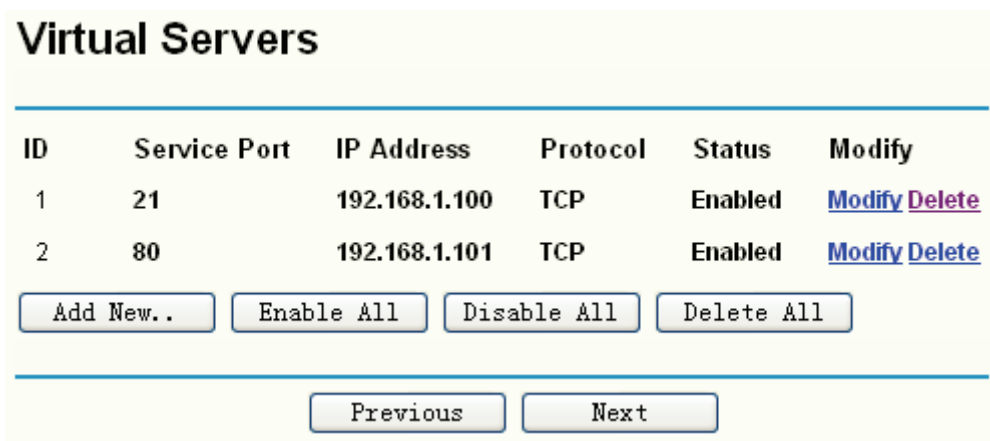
Virtual Servers

| ID | Service Port | IP Address | Protocol | Status | Modify |
|---|---|---|---|---|---|
| 1 | 21 | 192.168.1.100 | TCP | Enabled | Modify Delete |
| 2 | 80 | 192.168.1.101 | TCP | Enabled | Modify Delete |

Add New.. Enable All Disable All Delete All

Previous Next